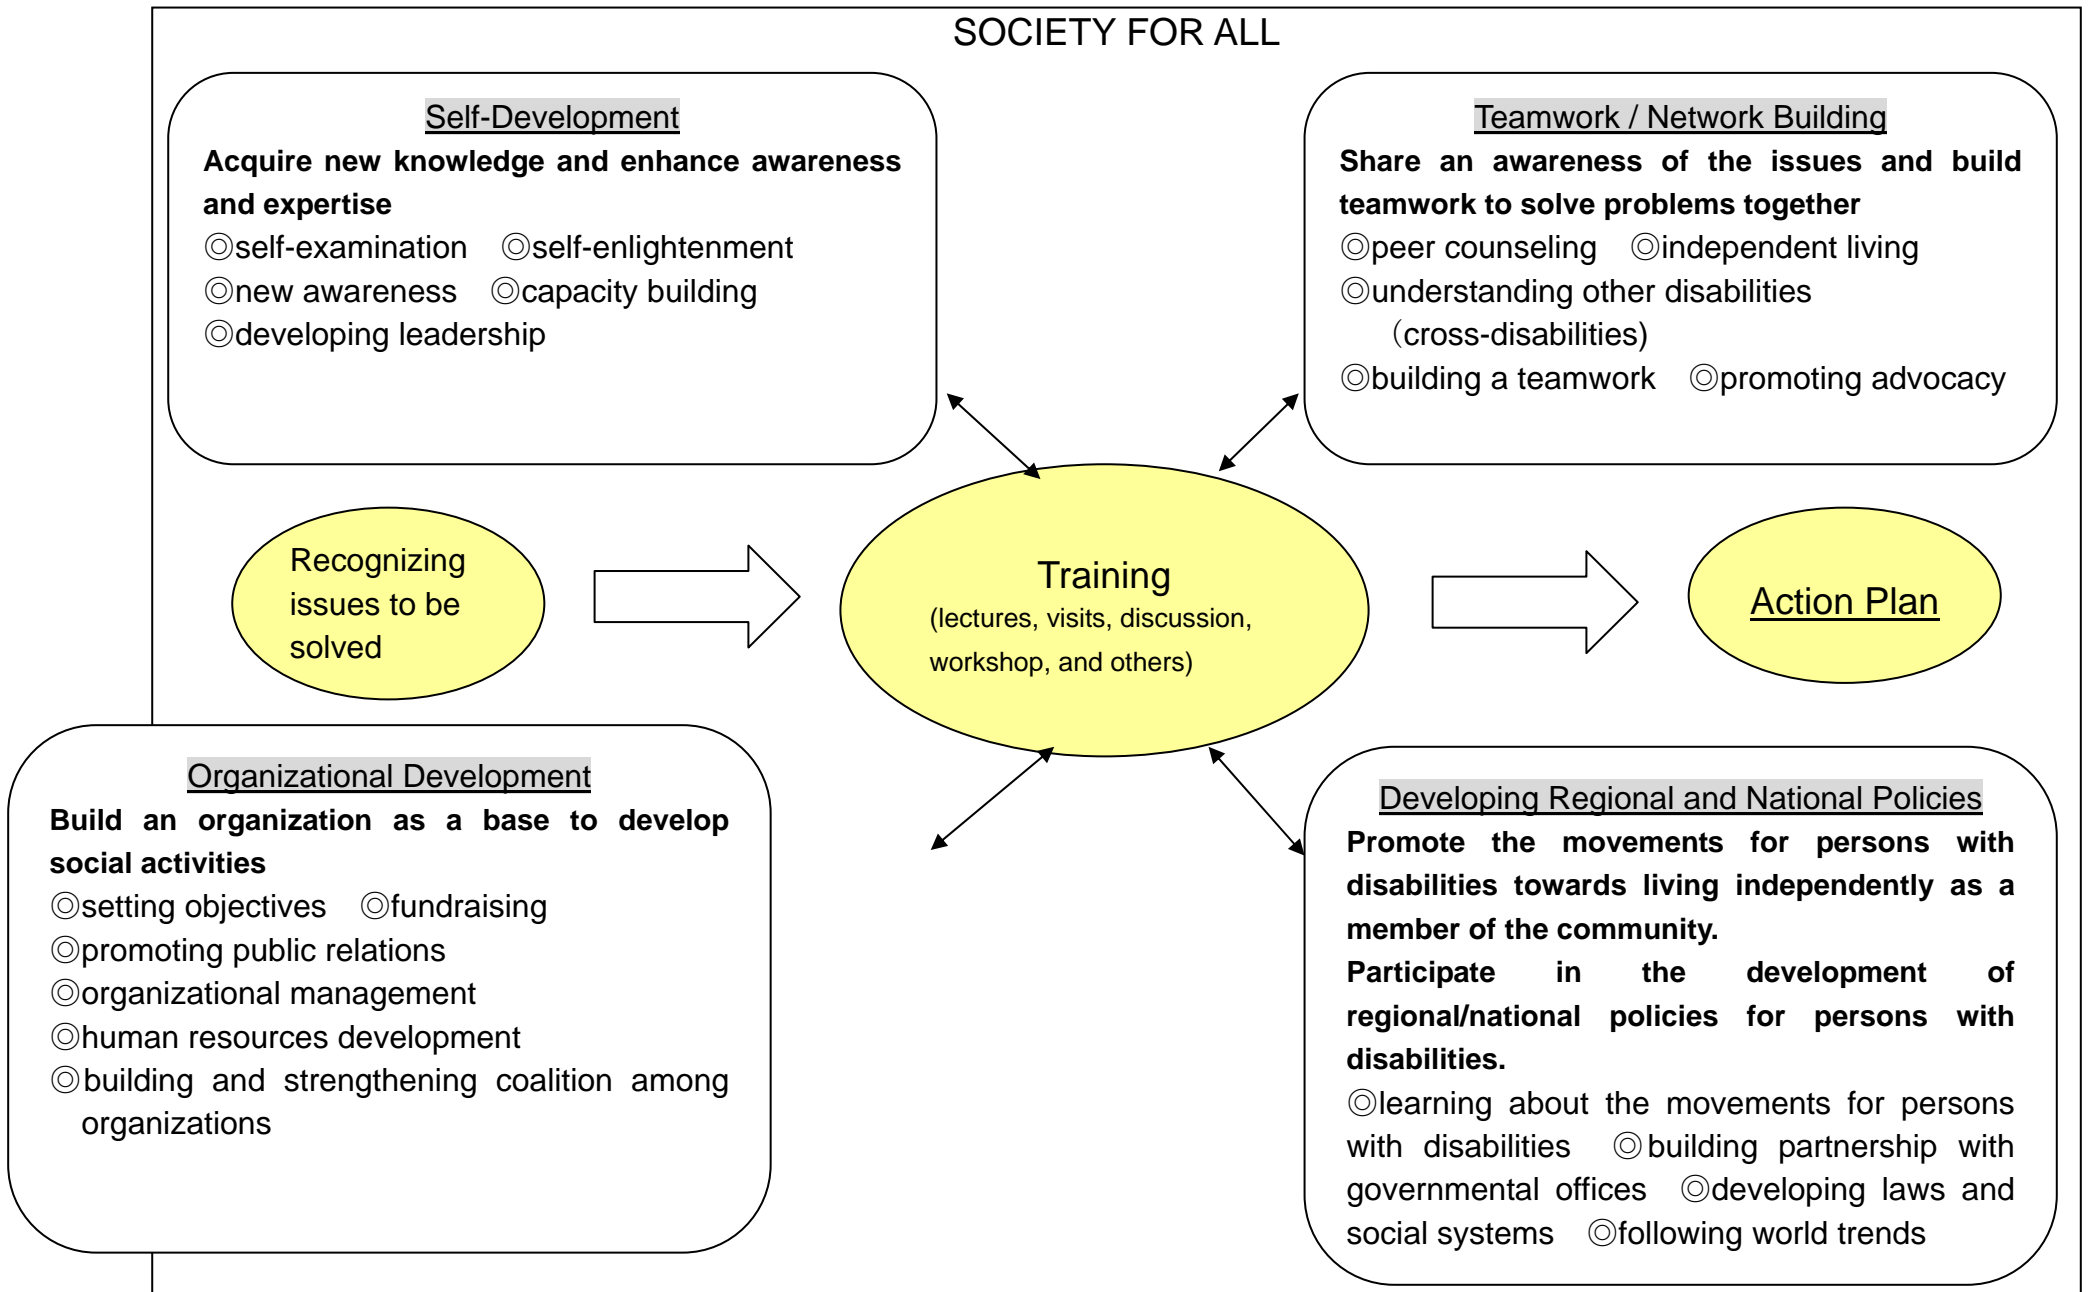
SOCIETY FOR ALL

Self-Development

Acquire new knowledge and enhance awareness and expertise

◎self-examination ◎self-enlightenment
◎new awareness ◎capacity building
◎developing leadership

Teamwork / Network Building

Share an awareness of the issues and build teamwork to solve problems together

◎peer counseling ◎independent living
◎understanding other disabilities (cross-disabilities)
◎building a teamwork ◎promoting advocacy

Recognizing issues to be solved

Training
(lectures, visits, discussion, workshop, and others)

Action Plan

Organizational Development

Build an organization as a base to develop social activities

◎setting objectives ◎fundraising
◎promoting public relations
◎organizational management
◎human resources development
◎building and strengthening coalition among organizations

Developing Regional and National Policies

Promote the movements for persons with disabilities towards living independently as a member of the community.

Participate in the development of regional/national policies for persons with disabilities.

◎learning about the movements for persons with disabilities ◎building partnership with governmental offices ◎developing laws and social systems ◎following world trends